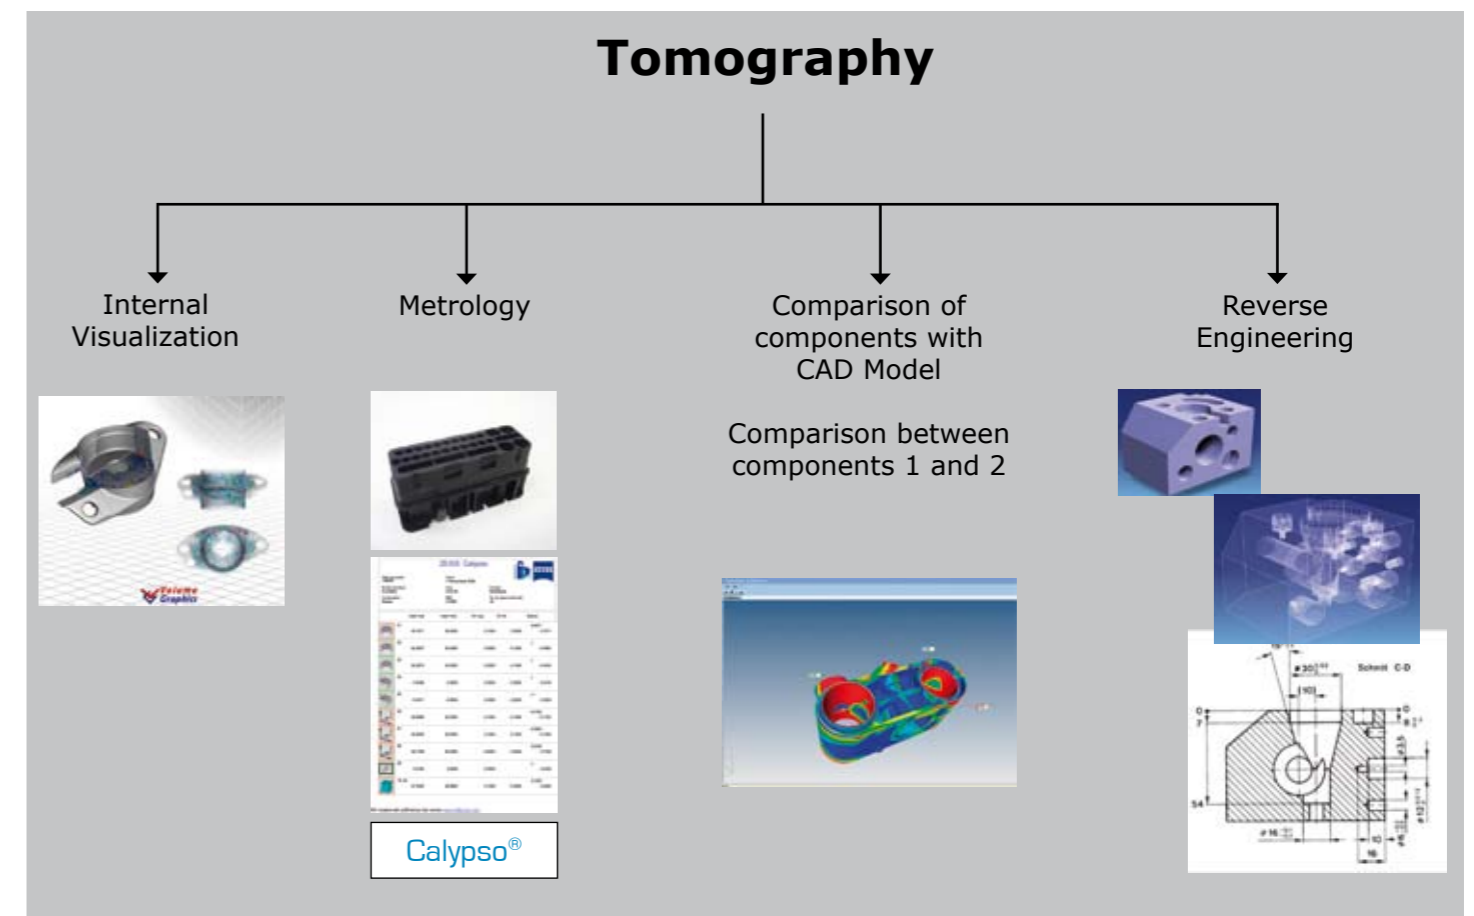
Tomography

Internal Visualization

Metrology

Comparison of components with CAD Model

Comparison between components 1 and 2

Reverse Engineering

Volume Graphics

ZEISS Calypso

Calypso®

Schnitt C-D